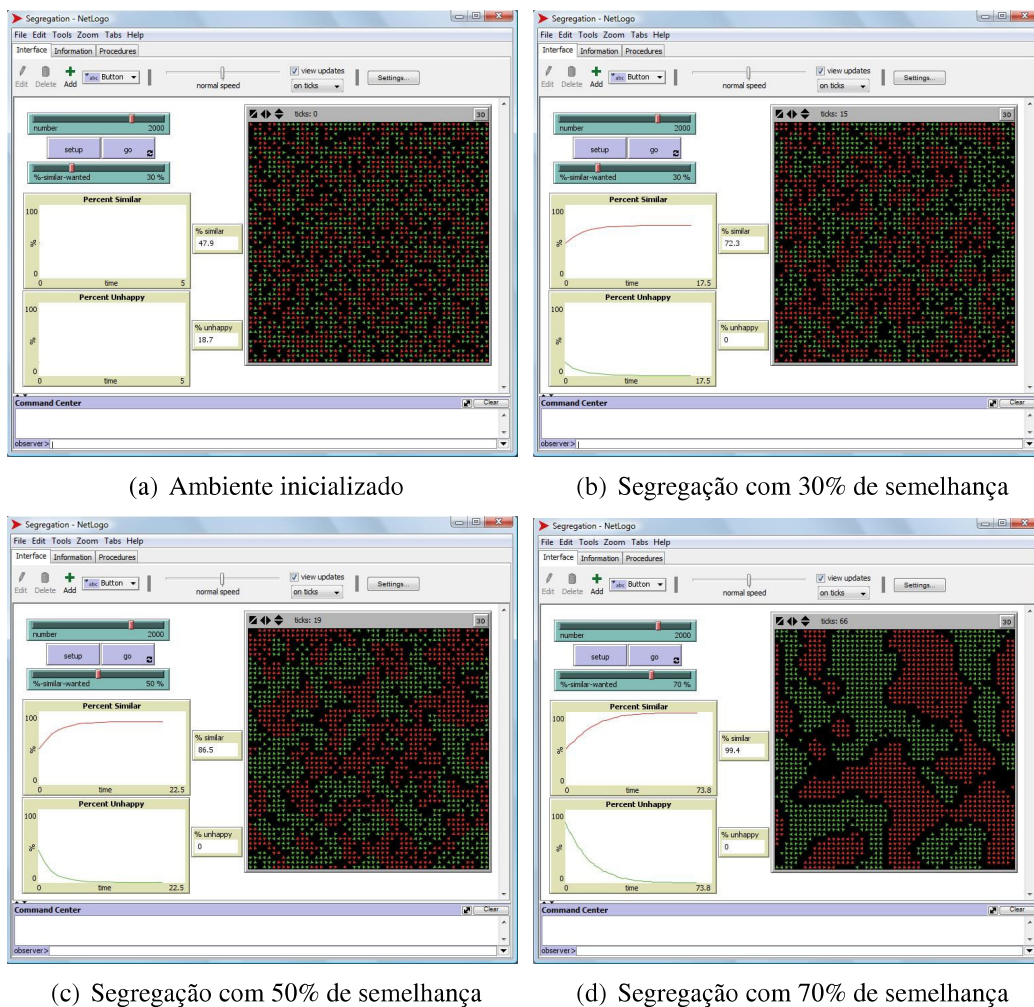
Segregation - NetLogo
File Edit Tools Zoom Tabs Help
Interface Information Procedures
Edit Delete Add Button
normal speed
view updates
on ticks
Settings...
number 2000
setup go
%-similar-wanted 30 %
ticks: 0
3D
Percent Similar
100
%
0
0 time 5
% similar
47.9
Percent Unhappy
100
%
0
0 time 5
% unhappy
18.7
Command Center
Clear
observer>

(a) Ambiente inicializado

Segregation - NetLogo
File Edit Tools Zoom Tabs Help
Interface Information Procedures
Edit Delete Add Button
normal speed
view updates
on ticks
Settings...
number 2000
setup go
%-similar-wanted 30 %
ticks: 15
3D
Percent Similar
100
%
0
0 time 17.5
% similar
72.3
Percent Unhappy
100
%
0
0 time 17.5
% unhappy
0
Command Center
Clear
observer>

(b) Segregação com 30% de semelhança

Segregation - NetLogo
File Edit Tools Zoom Tabs Help
Interface Information Procedures
Edit Delete Add Button
normal speed
view updates
on ticks
Settings...
number 2000
setup go
%-similar-wanted 50 %
ticks: 19
3D
Percent Similar
100
%
0
0 time 22.5
% similar
86.5
Percent Unhappy
100
%
0
0 time 22.5
% unhappy
0
Command Center
Clear
observer>

(c) Segregação com 50% de semelhança

Segregation - NetLogo
File Edit Tools Zoom Tabs Help
Interface Information Procedures
Edit Delete Add Button
normal speed
view updates
on ticks
Settings...
number 2000
setup go
%-similar-wanted 70 %
ticks: 66
3D
Percent Similar
100
%
0
0 time 73.8
% similar
99.4
Percent Unhappy
100
%
0
0 time 73.8
% unhappy
0
Command Center
Clear
observer>

(d) Segregação com 70% de semelhança